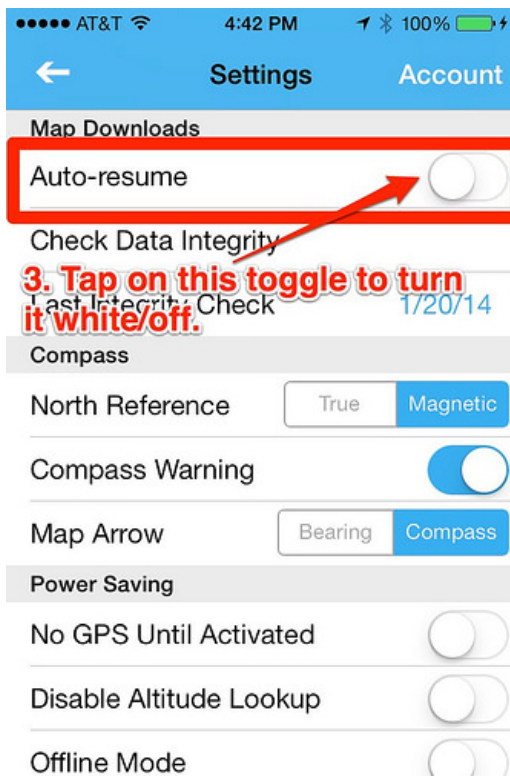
●●●●● AT&T 4:42 PM 100%

Settings Account

Map Downloads

Auto-resume

Check Data Integrity

3. Tap on this toggle to turn it white/off.

Last Integrity Check 1/20/14

Compass

North Reference True Magnetic

Compass Warning

Map Arrow Bearing Compass

Power Saving

No GPS Until Activated

Disable Altitude Lookup

Offline Mode